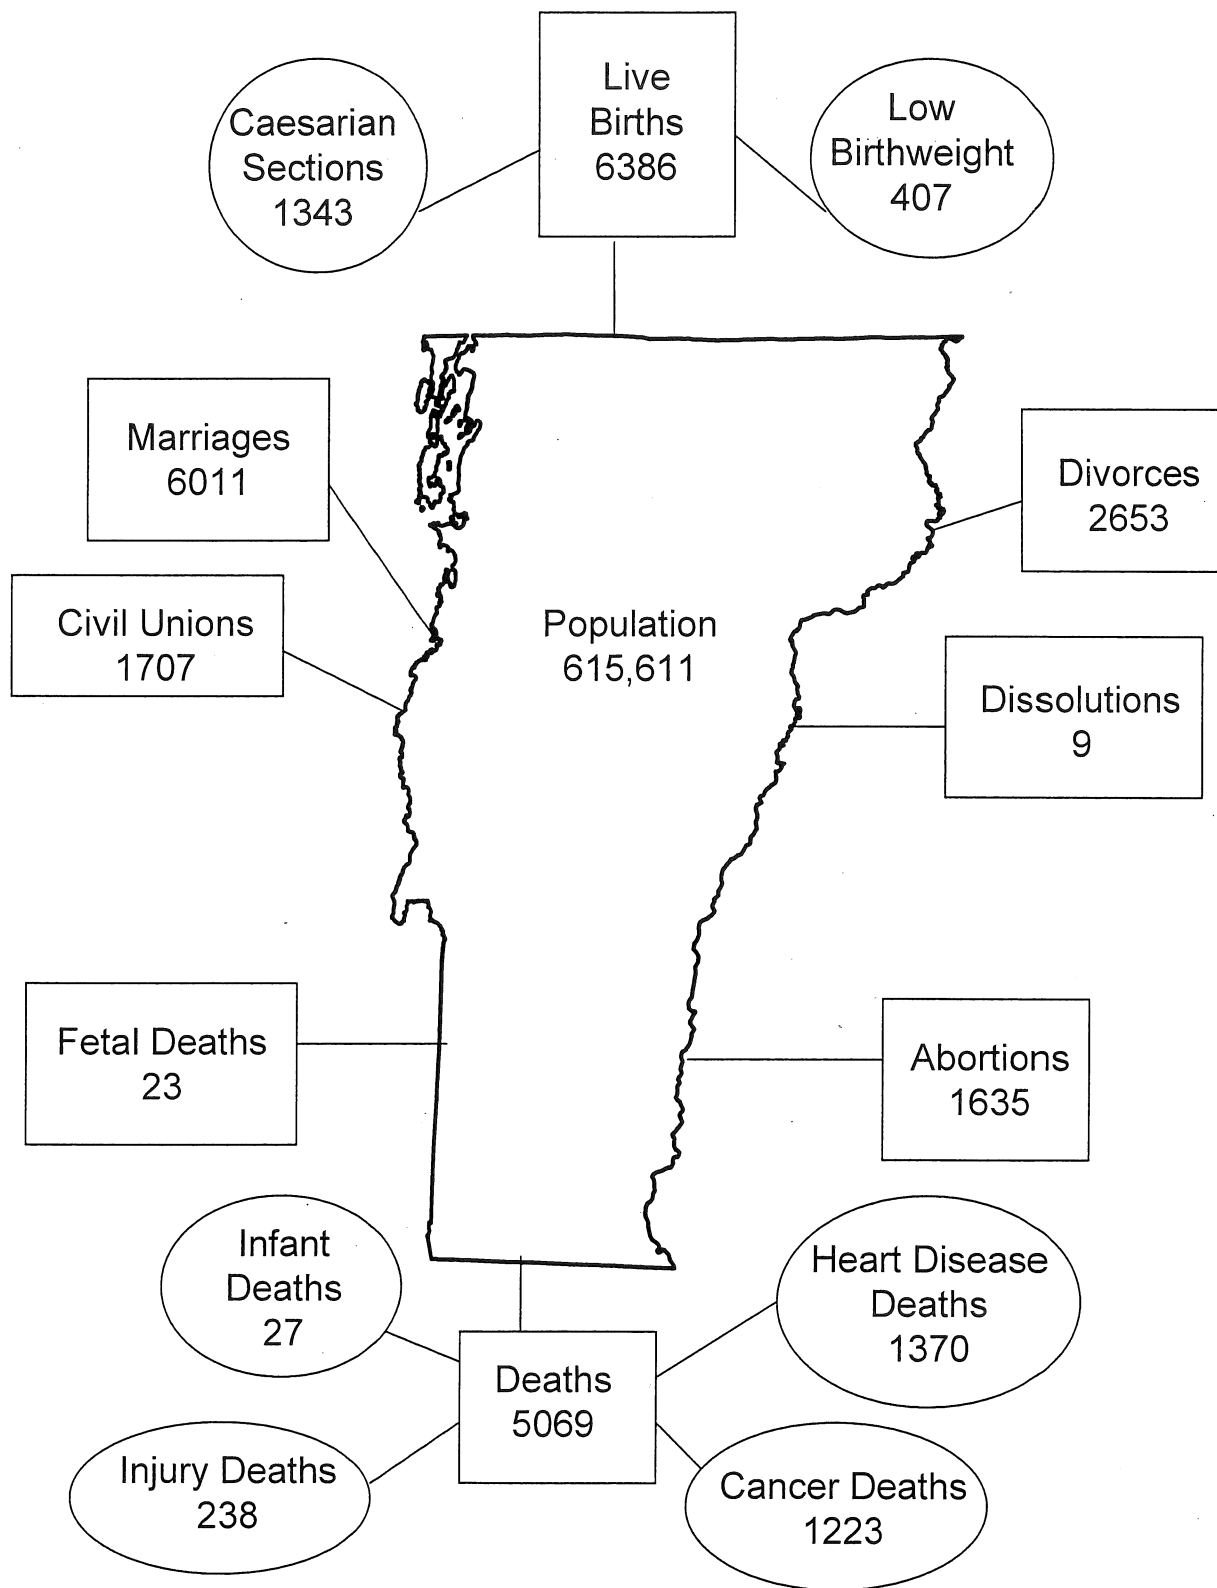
Caesarian Sections 1343

Live Births 6386

Low Birthweight 407

Marriages 6011

Divorces 2653

Civil Unions 1707

Population 615,611

Dissolutions 9

Fetal Deaths 23

Abortions 1635

Infant Deaths 27

Heart Disease Deaths 1370

Deaths 5069

Injury Deaths 238

Cancer Deaths 1223